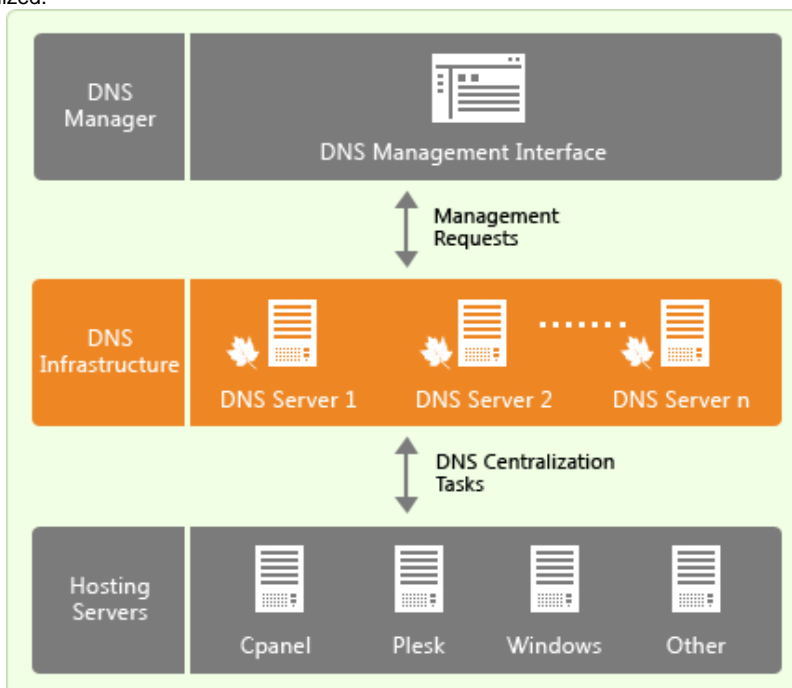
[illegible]ized.

DNS Manager

DNS Management Interface

Management Requests

DNS Infrastructure

DNS Server 1

DNS Server 2

DNS Server n

DNS Centralization Tasks

Hosting Servers

Cpanel

Plesk

Windows

Other